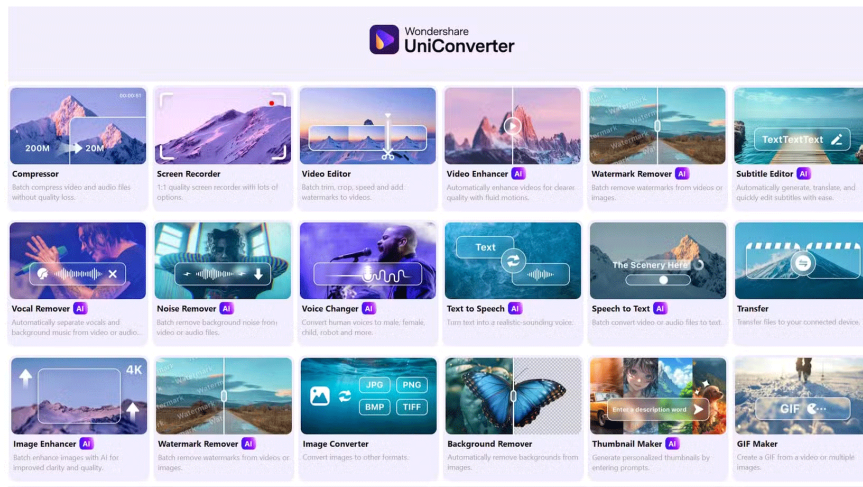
Wondershare
UniConverter

200M 20M
Compressor
Batch compress video and audio files without quality loss.

00:00:07
Screen Recorder
1:1 quality screen recorder with lots of options.

Video Editor
Batch trim, crop, speed and add watermarks to videos.

Video Enhancer AI
Automatically enhance videos for clearer quality with fluid motions.

Watermark Watermark
Watermark Remover AI
Batch remove watermarks from videos or images.

TextTextText
Subtitle Editor AI
Automatically generate, translate, and quickly edit subtitles with ease.

Vocal Remover AI
Automatically separate vocals and background music from video or audio...

Noise Remover AI
Batch remove background noise from video or audio files.

Voice Changer AI
Convert human voices to male, female, child, robot and more.

Text
Text to Speech AI
Turn text into a realistic-sounding voice.

The Scenery Here
Speech to Text AI
Batch convert video or audio files to text.

Transfer
Transfer files to your connected device.

4K
Image Enhancer AI
Batch enhance images with AI for improved clarity and quality.

Watermark Watermark
Watermark Remover AI
Batch remove watermarks from videos or images.

JPG PNG BMP TIFF
Image Converter
Convert images to other formats.

Background Remover
Automatically remove backgrounds from images.

Enter a description word
Thumbnail Maker AI
Generate personalized thumbnails by entering prompts.

GIF
GIF Maker
Create a GIF from a video or multiple images.